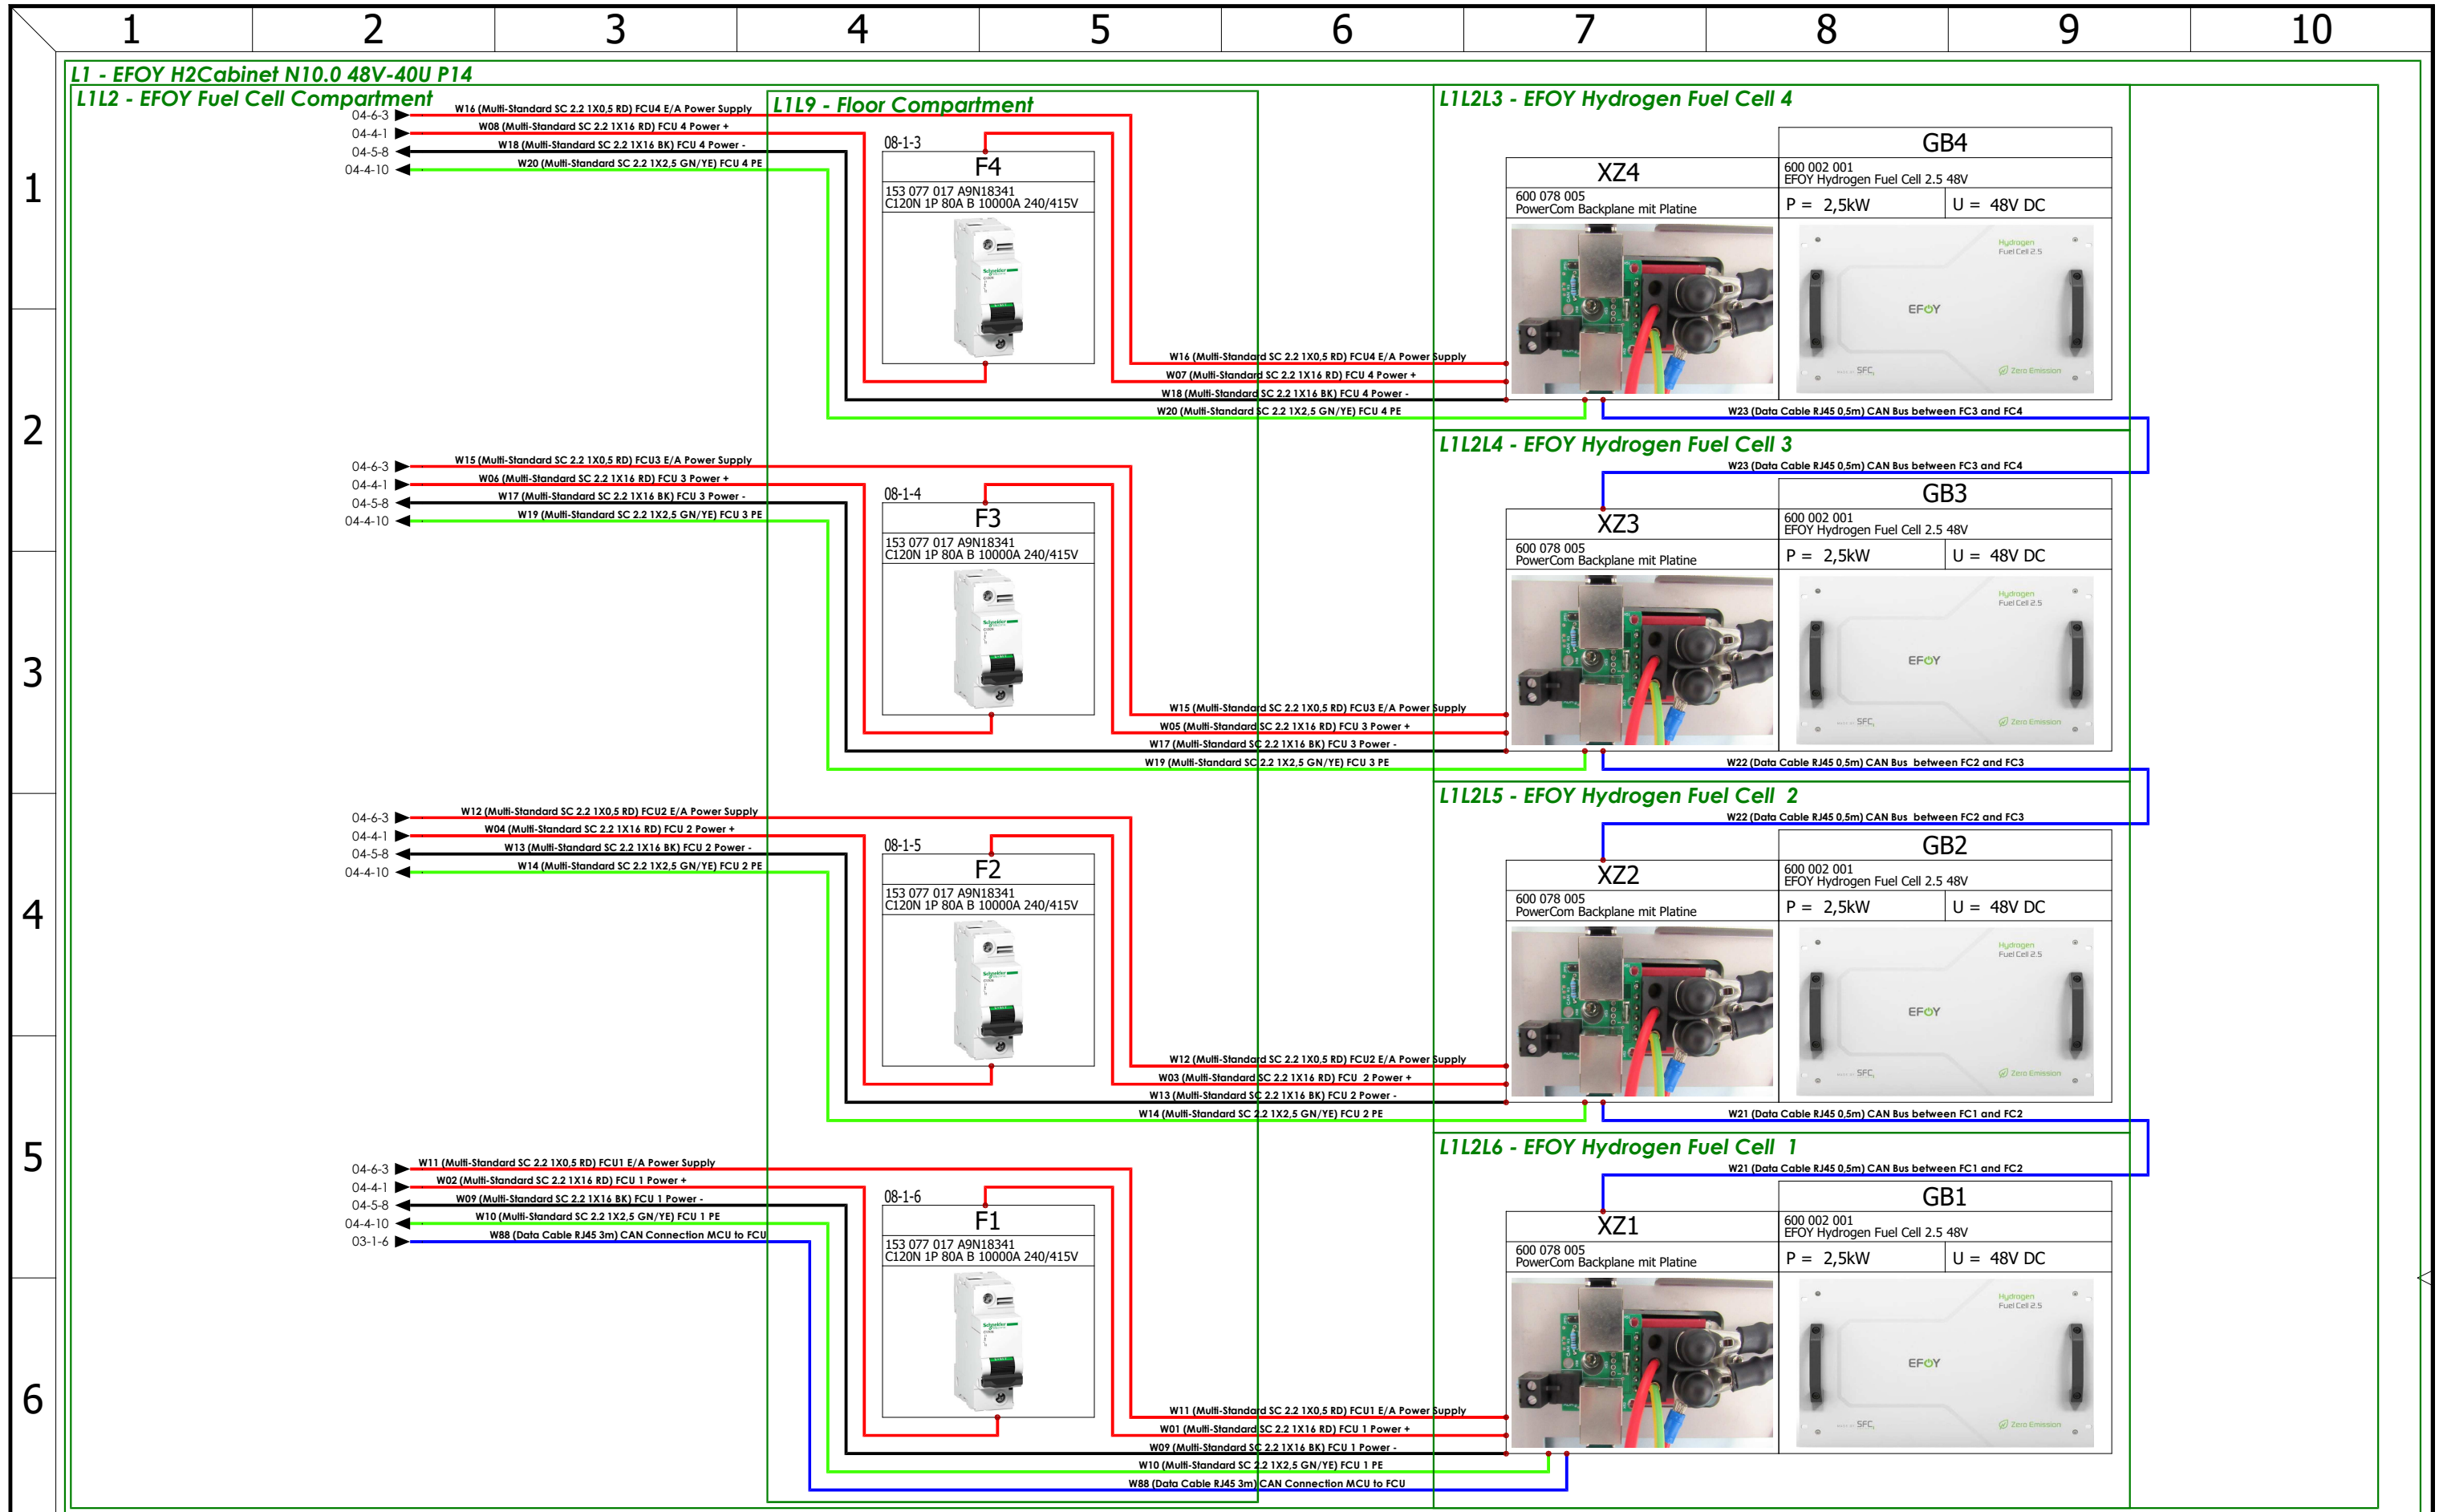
1 2 3 4 5 6 7 8 9 10

1 2 3 4 5 6

L1 - EFOY H2Cabinet N10.0 48V-40U P14

L1L2 - EFOY Fuel Cell Compartment

L1L9 - Floor Compartment

L1L2L3 - EFOY Hydrogen Fuel Cell 4

04-6-3
04-4-1
04-5-8
04-4-10
W16 (Multi-Standard SC 2.2 1X0,5 RD) FCU4 E/A Power Supply
W08 (Multi-Standard SC 2.2 1X16 RD) FCU 4 Power +
W18 (Multi-Standard SC 2.2 1X16 BK) FCU 4 Power -
W20 (Multi-Standard SC 2.2 1X2,5 GN/YE) FCU 4 PE

08-1-3
F4
153 077 017 A9N18341
C120N 1P 80A B 10000A 240/415V

XZ4
600 078 005
PowerCom Backplane mit Platine

GB4
600 002 001
EFOY Hydrogen Fuel Cell 2.5 48V
P = 2,5kW
U = 48V DC

W16 (Multi-Standard SC 2.2 1X0,5 RD) FCU4 E/A Power Supply
W07 (Multi-Standard SC 2.2 1X16 RD) FCU 4 Power +
W18 (Multi-Standard SC 2.2 1X16 BK) FCU 4 Power -
W20 (Multi-Standard SC 2.2 1X2,5 GN/YE) FCU 4 PE
W23 (Data Cable RJ45 0,5m) CAN Bus between FC3 and FC4

L1L2L4 - EFOY Hydrogen Fuel Cell 3
W23 (Data Cable RJ45 0,5m) CAN Bus between FC3 and FC4

04-6-3
04-4-1
04-5-8
04-4-10
W15 (Multi-Standard SC 2.2 1X0,5 RD) FCU3 E/A Power Supply
W06 (Multi-Standard SC 2.2 1X16 RD) FCU 3 Power +
W17 (Multi-Standard SC 2.2 1X16 BK) FCU 3 Power -
W19 (Multi-Standard SC 2.2 1X2,5 GN/YE) FCU 3 PE

08-1-4
F3
153 077 017 A9N18341
C120N 1P 80A B 10000A 240/415V

XZ3
600 078 005
PowerCom Backplane mit Platine

GB3
600 002 001
EFOY Hydrogen Fuel Cell 2.5 48V
P = 2,5kW
U = 48V DC

W15 (Multi-Standard SC 2.2 1X0,5 RD) FCU3 E/A Power Supply
W05 (Multi-Standard SC 2.2 1X16 RD) FCU 3 Power +
W17 (Multi-Standard SC 2.2 1X16 BK) FCU 3 Power -
W19 (Multi-Standard SC 2.2 1X2,5 GN/YE) FCU 3 PE
W22 (Data Cable RJ45 0,5m) CAN Bus between FC2 and FC3

L1L2L5 - EFOY Hydrogen Fuel Cell 2
W22 (Data Cable RJ45 0,5m) CAN Bus between FC2 and FC3

04-6-3
04-4-1
04-5-8
04-4-10
W12 (Multi-Standard SC 2.2 1X0,5 RD) FCU2 E/A Power Supply
W04 (Multi-Standard SC 2.2 1X16 RD) FCU 2 Power +
W13 (Multi-Standard SC 2.2 1X16 BK) FCU 2 Power -
W14 (Multi-Standard SC 2.2 1X2,5 GN/YE) FCU 2 PE

08-1-5
F2
153 077 017 A9N18341
C120N 1P 80A B 10000A 240/415V

XZ2
600 078 005
PowerCom Backplane mit Platine

GB2
600 002 001
EFOY Hydrogen Fuel Cell 2.5 48V
P = 2,5kW
U = 48V DC

W12 (Multi-Standard SC 2.2 1X0,5 RD) FCU2 E/A Power Supply
W03 (Multi-Standard SC 2.2 1X16 RD) FCU 2 Power +
W13 (Multi-Standard SC 2.2 1X16 BK) FCU 2 Power -
W14 (Multi-Standard SC 2.2 1X2,5 GN/YE) FCU 2 PE
W21 (Data Cable RJ45 0,5m) CAN Bus between FC1 and FC2

L1L2L6 - EFOY Hydrogen Fuel Cell 1
W21 (Data Cable RJ45 0,5m) CAN Bus between FC1 and FC2

04-6-3
04-4-1
04-5-8
04-4-10
03-1-6
W11 (Multi-Standard SC 2.2 1X0,5 RD) FCU1 E/A Power Supply
W02 (Multi-Standard SC 2.2 1X16 RD) FCU 1 Power +
W09 (Multi-Standard SC 2.2 1X16 BK) FCU 1 Power -
W10 (Multi-Standard SC 2.2 1X2,5 GN/YE) FCU 1 PE
W88 (Data Cable RJ45 3m) CAN Connection MCU to FCU

08-1-6
F1
153 077 017 A9N18341
C120N 1P 80A B 10000A 240/415V

XZ1
600 078 005
PowerCom Backplane mit Platine

GB1
600 002 001
EFOY Hydrogen Fuel Cell 2.5 48V
P = 2,5kW
U = 48V DC

W11 (Multi-Standard SC 2.2 1X0,5 RD) FCU1 E/A Power Supply
W01 (Multi-Standard SC 2.2 1X16 RD) FCU 1 Power +
W09 (Multi-Standard SC 2.2 1X16 BK) FCU 1 Power -
W10 (Multi-Standard SC 2.2 1X2,5 GN/YE) FCU 1 PE
W88 (Data Cable RJ45 3m) CAN Connection MCU to FCU